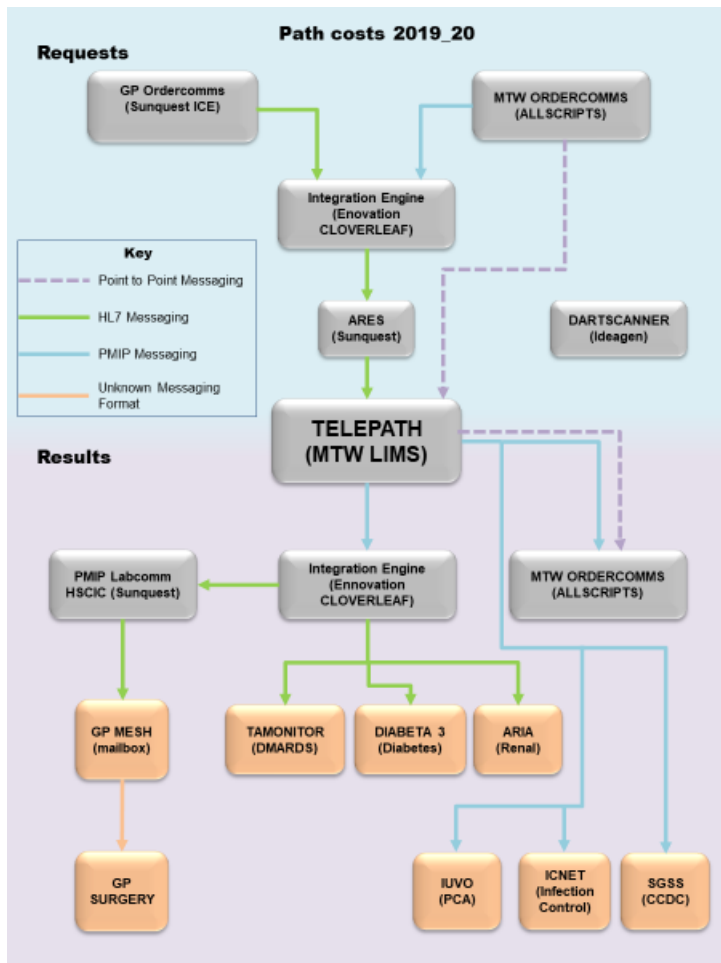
Path costs 2019_20

Requests

GP Ordercomms (Sunquest ICE)

MTW ORDERCOMMS (ALLSCRIPTS)

Integration Engine (Enovation CLOVERLEAF)

Key

Point to Point Messaging

HL7 Messaging

PMIP Messaging

Unknown Messaging Format

ARES (Sunquest)

DARTSCANNER (Ideagen)

TELEPATH (MTW LIMS)

Results

PMIP Labcomm HSCIC (Sunquest)

Integration Engine (Ennovation CLOVERLEAF)

MTW ORDERCOMMS (ALLSCRIPTS)

GP MESH (mailbox)

TAMONITOR (DMARDS)

DIABETA 3 (Diabetes)

ARIA (Renal)

GP SURGERY

IUVO (PCA)

ICNET (Infection Control)

SGSS (CCDC)